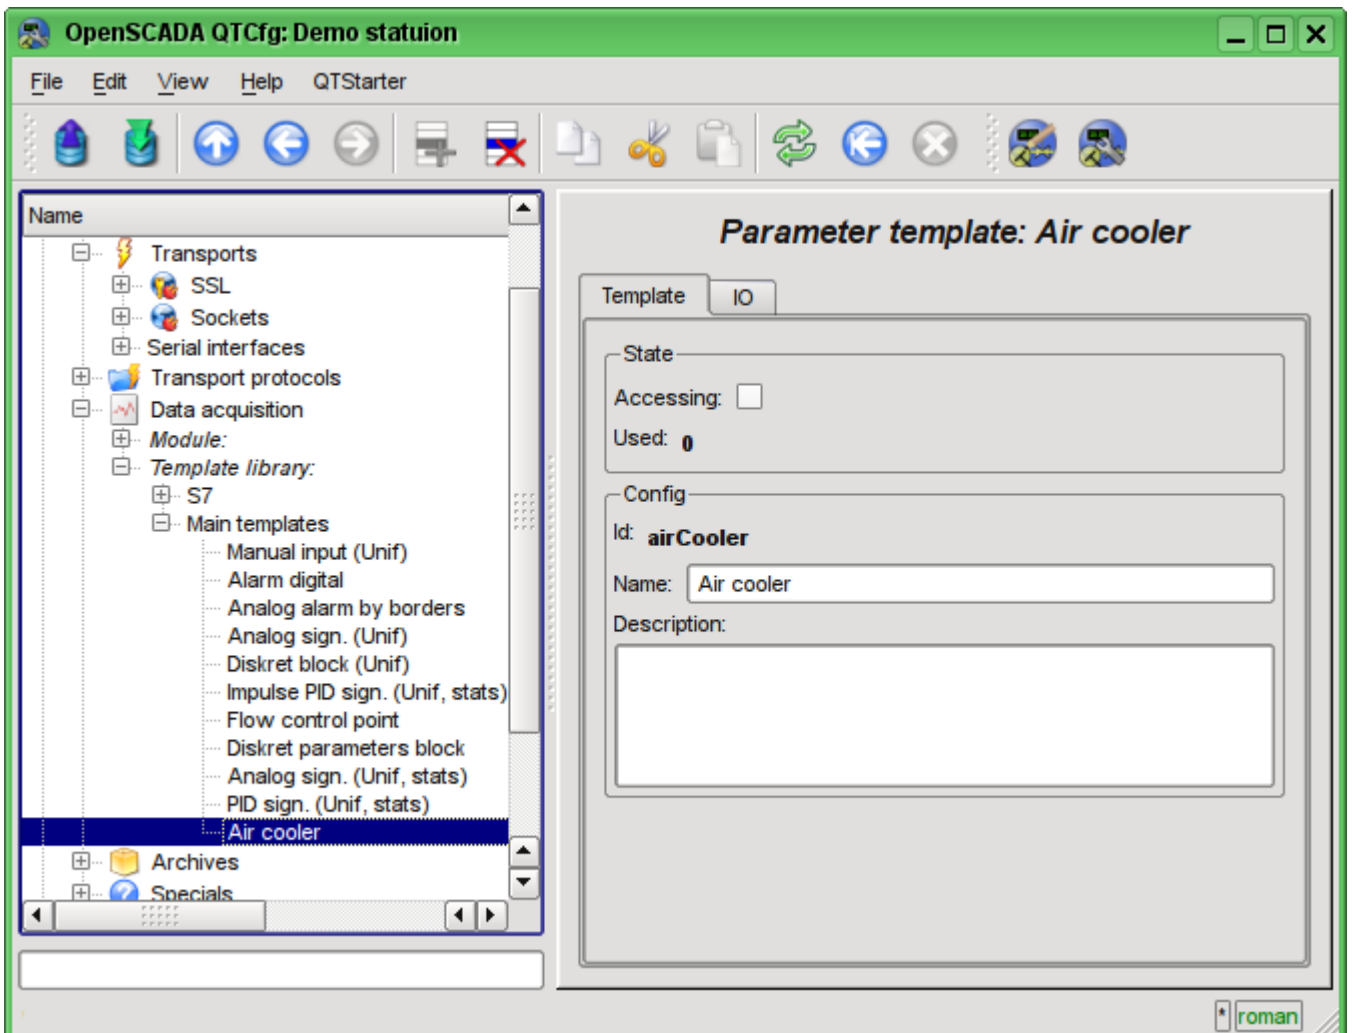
OpenSCADA QTCfg: Demo statuion

File Edit View Help QTStarter

Name
Transports
SSL
Sockets
Serial interfaces
Transport protocols
Data acquisition
Module:
Template library:
S7
Main templates
Manual input (Unif)
Alarm digital
Analog alarm by borders
Analog sign. (Unif)
Diskret block (Unif)
Impulse PID sign. (Unif, stats)
Flow control point
Diskret parameters block
Analog sign. (Unif, stats)
PID sign. (Unif, stats)
Air cooler
Archives
Specials

Parameter template: Air cooler

Template IO

State
Accessing:
Used: 0

Config
Id: airCooler
Name: Air cooler
Description:

* roman